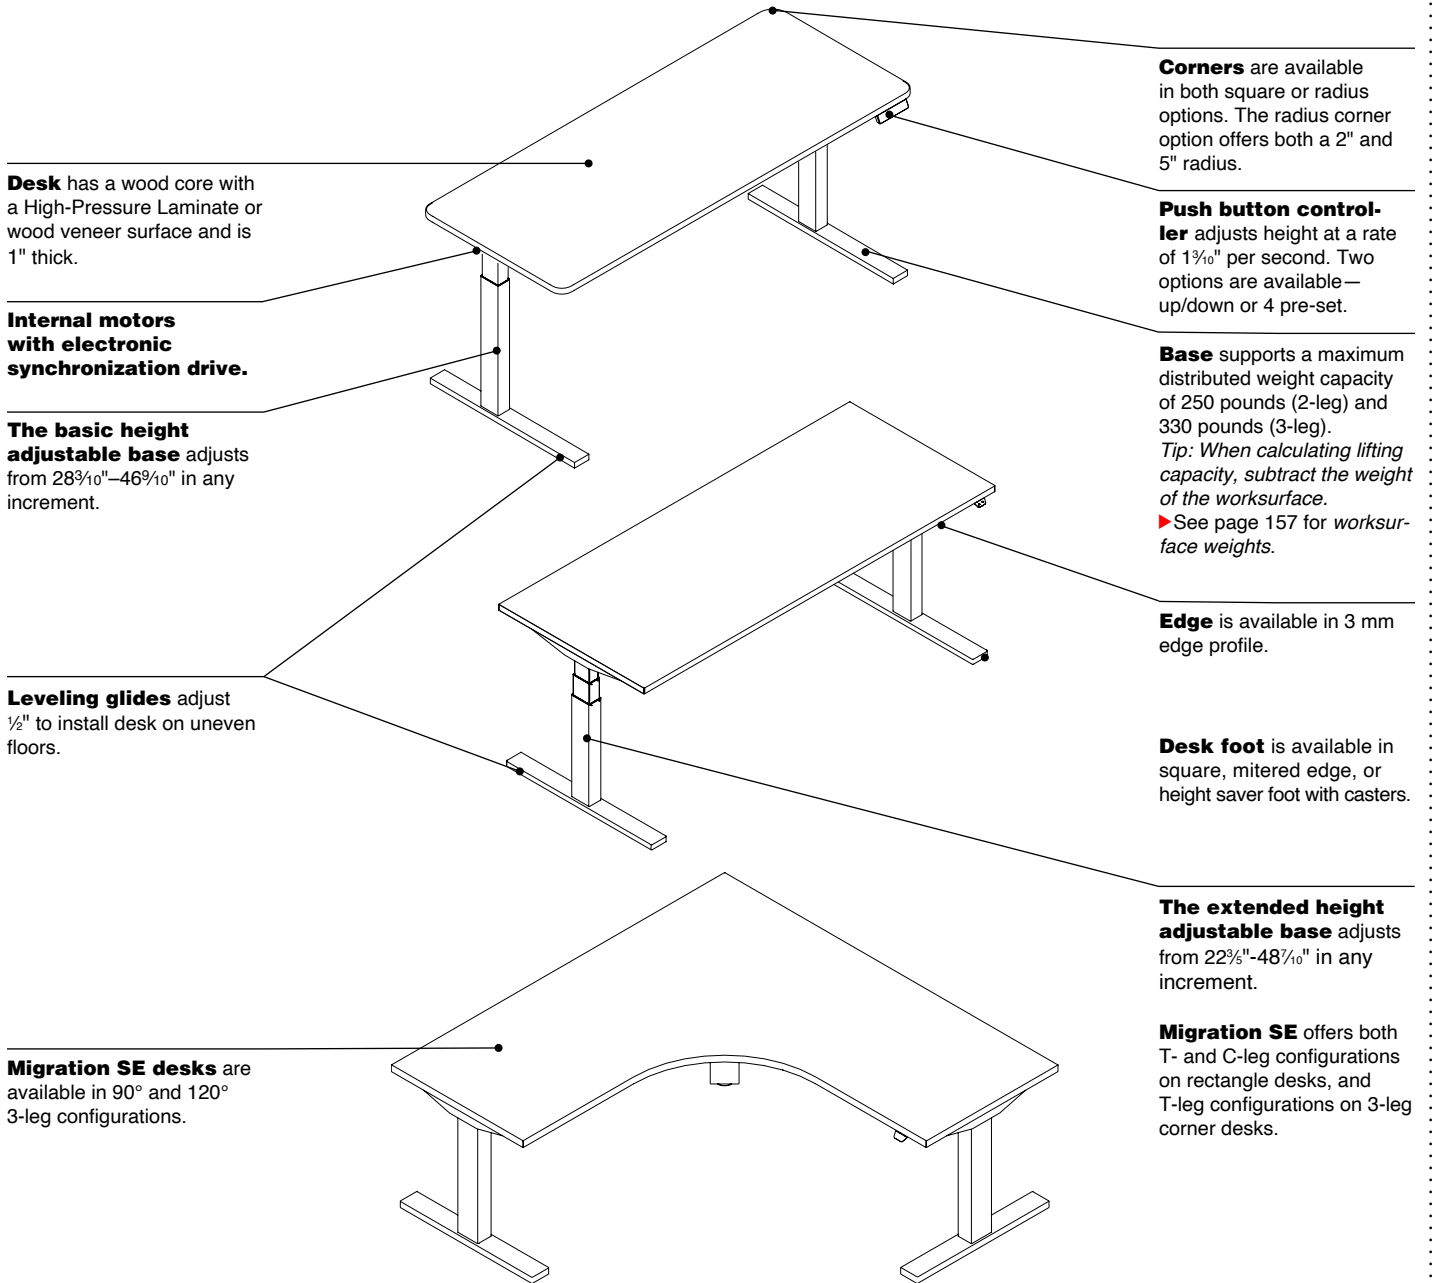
**Desk** has a wood core with a High-Pressure Laminate or wood veneer surface and is 1" thick.

**Internal motors with electronic synchronization drive.**

**The basic height adjustable base** adjusts from 28$\frac{3}{10}$"–46$\frac{9}{10}$" in any increment.

**Leveling glides** adjust ½" to install desk on uneven floors.

**Migration SE desks** are available in 90° and 120° 3-leg configurations.

**Corners** are available in both square or radius options. The radius corner option offers both a 2" and 5" radius.

**Push button controller** adjusts height at a rate of 1$\frac{3}{10}$" per second. Two options are available—up/down or 4 pre-set.

**Base** supports a maximum distributed weight capacity of 250 pounds (2-leg) and 330 pounds (3-leg).
*Tip: When calculating lifting capacity, subtract the weight of the worksurface.*
▶See page 157 for *worksurface weights*.

**Edge** is available in 3 mm edge profile.

**Desk foot** is available in square, mitered edge, or height saver foot with casters.

**The extended height adjustable base** adjusts from 22$\frac{3}{5}$"-48$\frac{7}{10}$" in any increment.

**Migration SE** offers both T- and C-leg configurations on rectangle desks, and T-leg configurations on 3-leg corner desks.